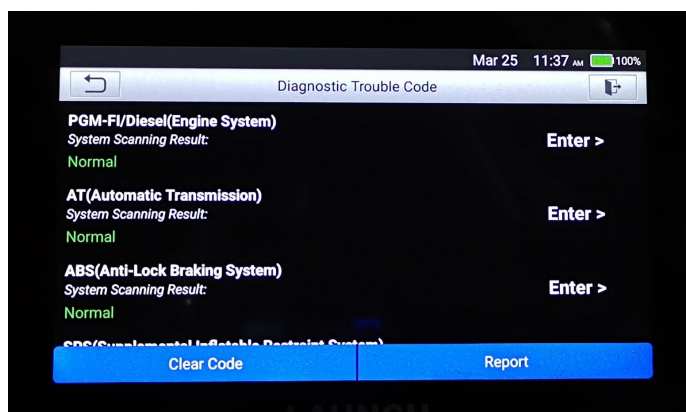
Mar 25 11:37 AM 100%

Diagnostic Trouble Code

PGM-FI/Diesel(Engine System)
System Scanning Result:
Normal
Enter >

AT(Automatic Transmission)
System Scanning Result:
Normal
Enter >

ABS(Anti-Lock Braking System)
System Scanning Result:
Normal
Enter >

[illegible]

Clear Code
Report

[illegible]